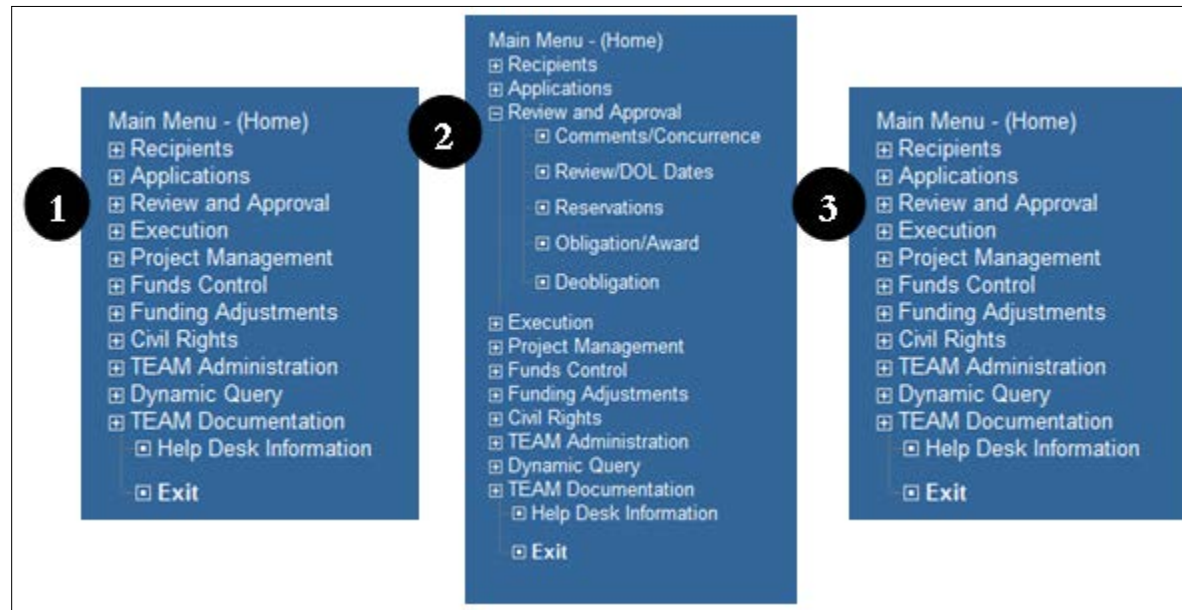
1

Main Menu - (Home)
⊞ Recipients
⊞ Applications
⊞ Review and Approval
⊞ Execution
⊞ Project Management
⊞ Funds Control
⊞ Funding Adjustments
⊞ Civil Rights
⊞ TEAM Administration
⊞ Dynamic Query
⊞ TEAM Documentation
⊡ Help Desk Information
⊡ Exit

2

Main Menu - (Home)
⊞ Recipients
⊞ Applications
⊟ Review and Approval
⊡ Comments/Concurrence
⊡ Review/DOL Dates
⊡ Reservations
⊡ Obligation/Award
⊡ Deobligation
⊞ Execution
⊞ Project Management
⊞ Funds Control
⊞ Funding Adjustments
⊞ Civil Rights
⊞ TEAM Administration
⊞ Dynamic Query
⊞ TEAM Documentation
⊡ Help Desk Information
⊡ Exit

3

Main Menu - (Home)
⊞ Recipients
⊞ Applications
⊞ Review and Approval
⊞ Execution
⊞ Project Management
⊞ Funds Control
⊞ Funding Adjustments
⊞ Civil Rights
⊞ TEAM Administration
⊞ Dynamic Query
⊞ TEAM Documentation
⊡ Help Desk Information
⊡ Exit